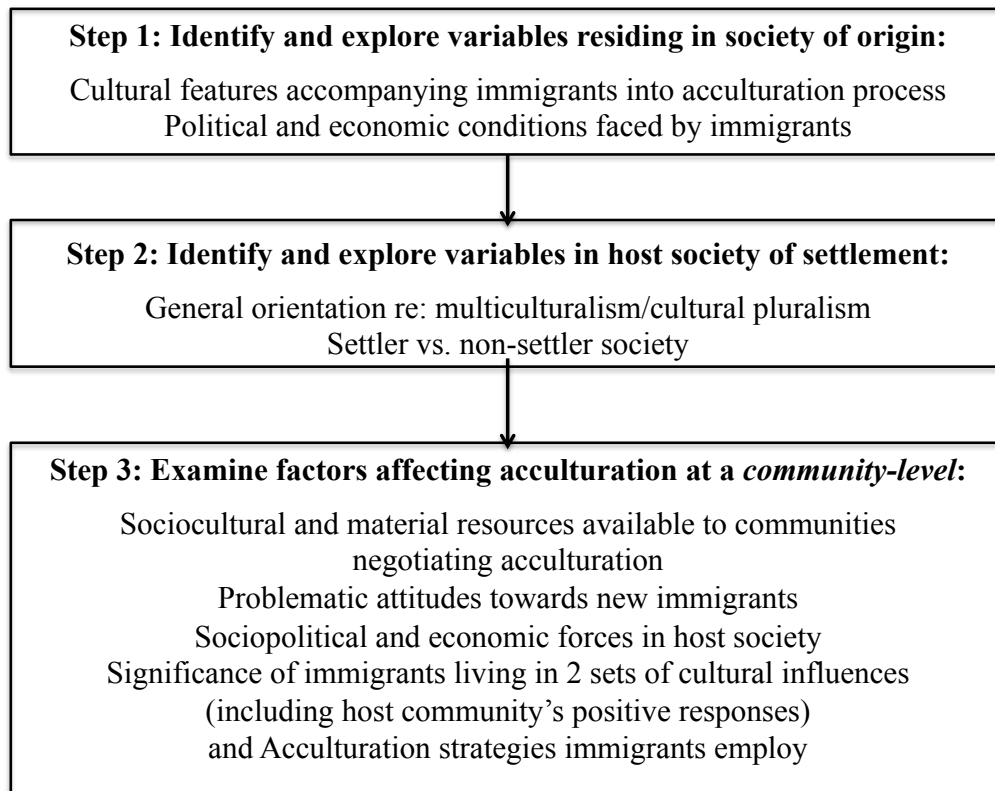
Step 1: Identify and explore variables residing in society of origin:

Cultural features accompanying immigrants into acculturation process
Political and economic conditions faced by immigrants

Step 2: Identify and explore variables in host society of settlement:

General orientation re: multiculturalism/cultural pluralism
Settler vs. non-settler society

Step 3: Examine factors affecting acculturation at a *community-level*:

Sociocultural and material resources available to communities negotiating acculturation
Problematic attitudes towards new immigrants
Sociopolitical and economic forces in host society
Significance of immigrants living in 2 sets of cultural influences (including host community's positive responses)
and Acculturation strategies immigrants employ